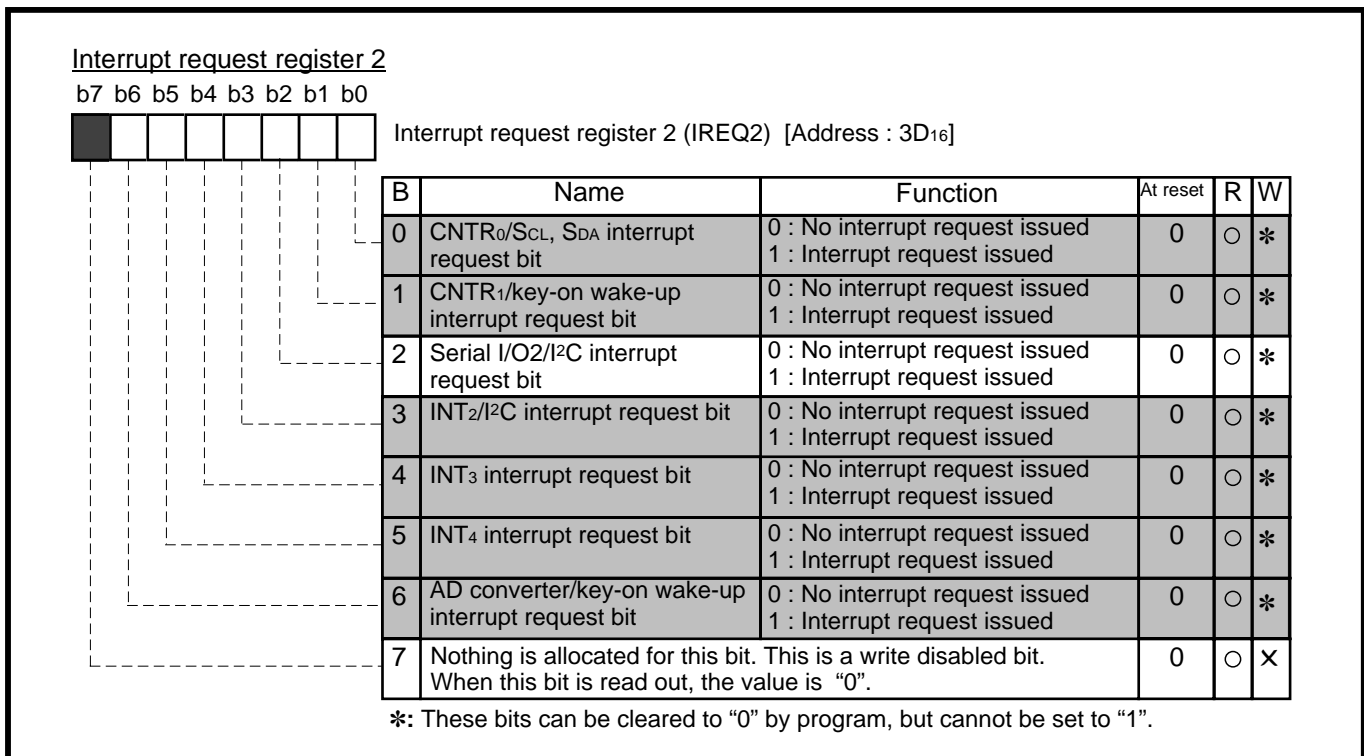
Interrupt request register 2

b7 b6 b5 b4 b3 b2 b1 b0

Interrupt request register 2 (IREQ2) [Address : $3D_{16}$]

| B | Name | Function | At reset | R | W |
|---|---|---|---|---|---|
| 0 | $CNTR_0/S_{CL}$, $S_{DA}$ interrupt request bit | 0 : No interrupt request issued 1 : Interrupt request issued | 0 | ○ | ✻ |
| 1 | $CNTR_1$/key-on wake-up interrupt request bit | 0 : No interrupt request issued 1 : Interrupt request issued | 0 | ○ | ✻ |
| 2 | Serial I/O2/$I^2C$ interrupt request bit | 0 : No interrupt request issued 1 : Interrupt request issued | 0 | ○ | ✻ |
| 3 | $INT_2/I^2C$ interrupt request bit | 0 : No interrupt request issued 1 : Interrupt request issued | 0 | ○ | ✻ |
| 4 | $INT_3$ interrupt request bit | 0 : No interrupt request issued 1 : Interrupt request issued | 0 | ○ | ✻ |
| 5 | $INT_4$ interrupt request bit | 0 : No interrupt request issued 1 : Interrupt request issued | 0 | ○ | ✻ |
| 6 | AD converter/key-on wake-up interrupt request bit | 0 : No interrupt request issued 1 : Interrupt request issued | 0 | ○ | ✻ |
| 7 | Nothing is allocated for this bit. This is a write disabled bit. When this bit is read out, the value is "0". | | 0 | ○ | × |

✻: These bits can be cleared to "0" by program, but cannot be set to "1".